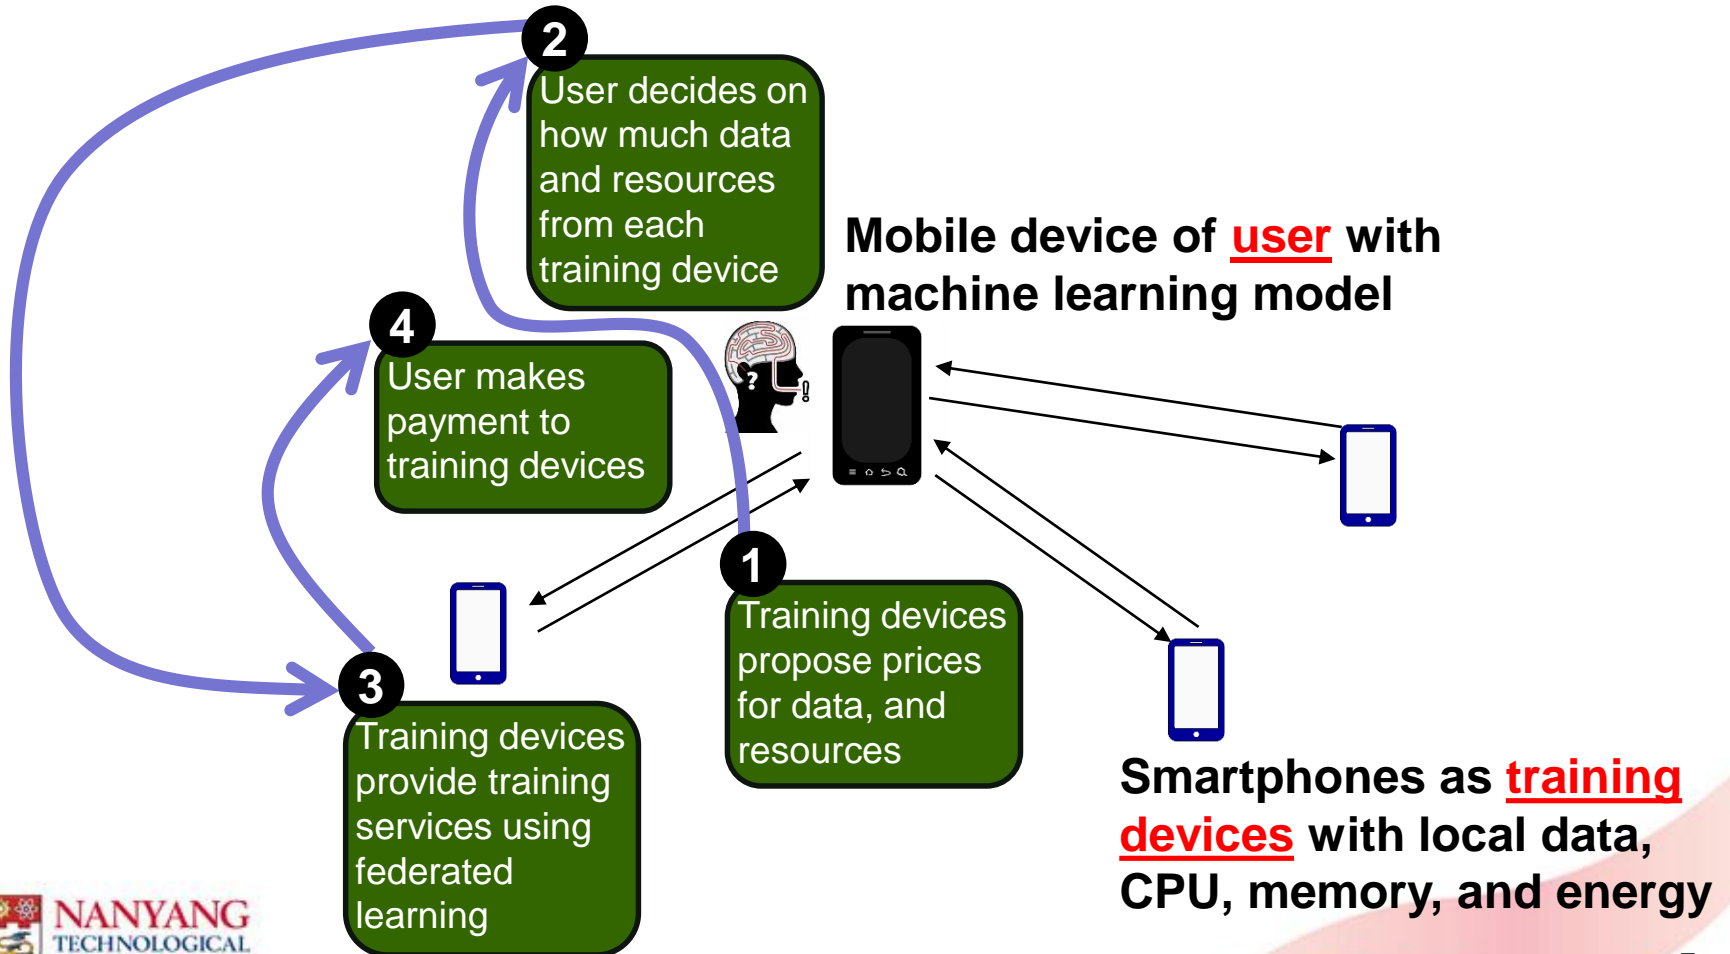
2

User decides on how much data and resources from each training device

Mobile device of user with machine learning model

4

User makes payment to training devices

1

Training devices propose prices for data, and resources

3

Training devices provide training services using federated learning

Smartphones as training devices with local data, CPU, memory, and energy

NANYANG TECHNOLOGICAL